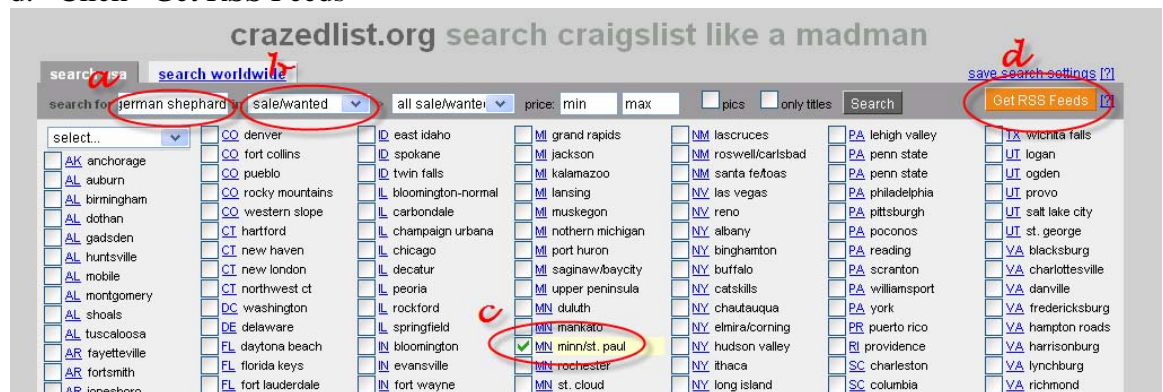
d. Click "Get RSS Feeds"

crazedlist.org search craigslist like a madman

search usa | search worldwide

save search settings [?]

search for german shephard in sale/wanted | all sale/wanted | price: min max | pics | only titles | Search

Get RSS Feeds [?]

a b c d

select...
AK anchorage
AL auburn
AL birmingham
AL dothan
AL gadsden
AL huntsville
AL mobile
AL montgomery
AL shoals
AL tuscaloosa
AR fayetteville
AR fortsmith
AR jonesboro

CO denver
CO fort collins
CO pueblo
CO rocky mountains
CO western slope
CT hartford
CT new haven
CT new london
CT northwest ct
DC washington
DE delaware
FL daytona beach
FL florida keys
FL fort lauderdale

ID east idaho
ID spokane
ID twin falls
IL bloomington-normal
IL carbondale
IL champaign urbana
IL chicago
IL decatur
IL peoria
IL rockford
IL springfield
IN bloomington
IN evansville
IN fort wayne

MI grand rapids
MI jackson
MI kalamazoo
MI lansing
MI muskegon
MI nothern michigan
MI port huron
MI saginaw/baycity
MI upper peninsula
MN duluth
MN mankato
MN minn/st. paul
MN rochester
MN st. cloud

NM lascruces
NM roswell/carlsbad
NM santa fe/taos
NV las vegas
NV reno
NY albany
NY binghamton
NY buffalo
NY catskills
NY chautauqua
NY elmira/corning
NY hudson valley
NY ithaca
NY long island

PA lehigh valley
PA penn state
PA penn state
PA philadelphia
PA pittsburgh
PA poconos
PA reading
PA scranton
PA williamsport
PA york
PR puerto rico
RI providence
SC charleston
SC columbia

TX wichita falls
UT logan
UT ogden
UT provo
UT salt lake city
UT st. george
VA blacksburg
VA charlottesville
VA danville
VA fredericksburg
VA hampton roads
VA harrisonburg
VA lynchburg
VA richmond